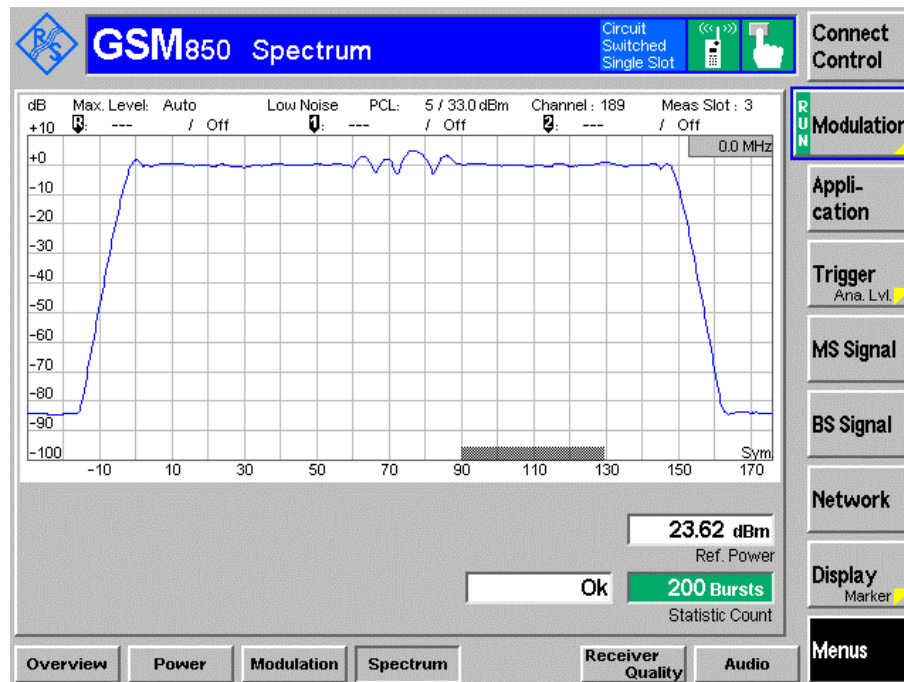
GSM850 Spectrum

Circuit Switched Single Slot

Connect Control

dB +10 | Max. Level: Auto | Low Noise | PCL: 5 / 33.0 dBm | Channel : 189 | Meas Slot : 3

R: --- / Off | 1: --- / Off | 2: --- / Off

0.0 MHz

+0
-10
-20
-30
-40
-50
-60
-70
-80
-90
-100

-10 10 30 50 70 90 110 130 150 170

Sym

RUN Modulation

Application

Trigger Ana. Lvl.

MS Signal

BS Signal

Network

23.62 dBm
Ref. Power

Ok

200 Bursts
Statistic Count

Display Marker

Menus

Overview | Power | Modulation | Spectrum | Receiver Quality | Audio